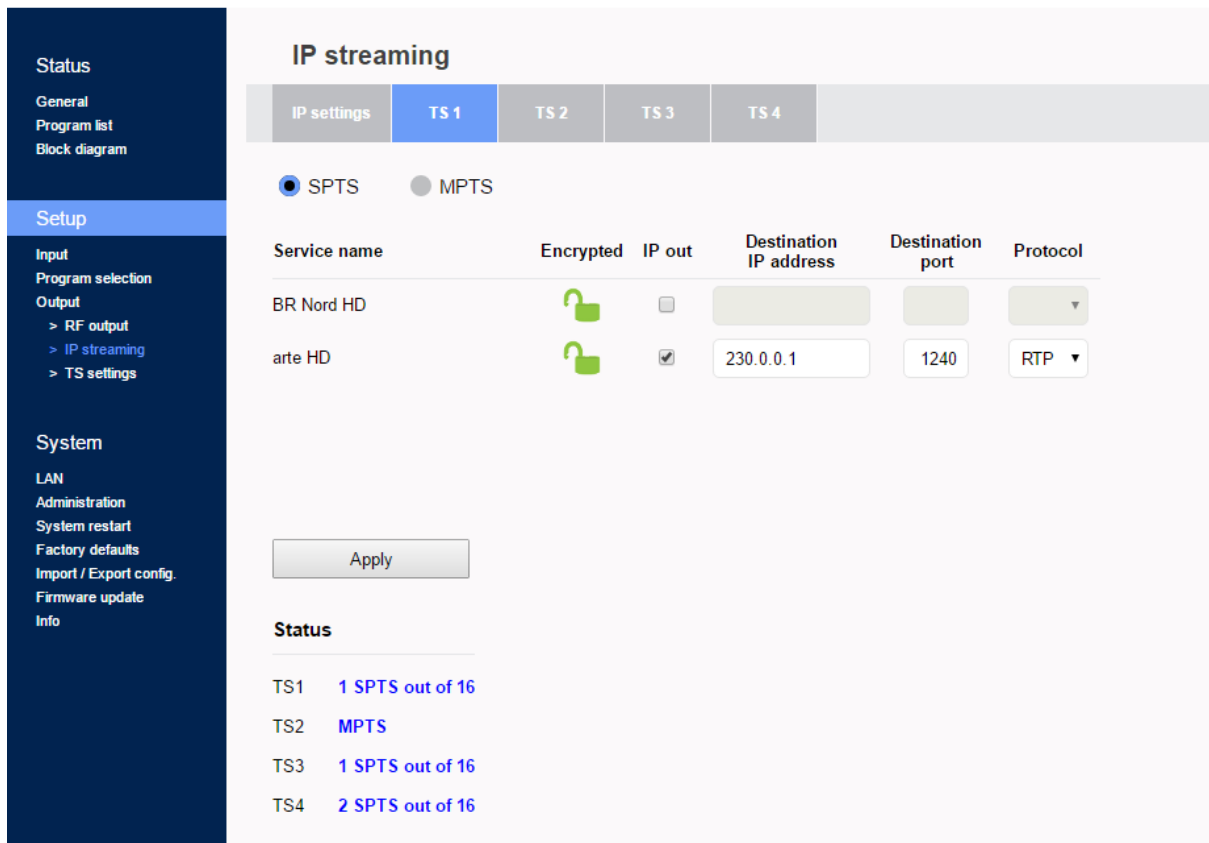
Status
General
Program list
Block diagram

Setup
Input
Program selection
Output
> RF output
> IP streaming
> TS settings

System
LAN
Administration
System restart
Factory defaults
Import / Export config.
Firmware update
Info

IP streaming

IP settings | TS 1 | TS 2 | TS 3 | TS 4

SPTS MPTS

| Service name | Encrypted | IP out | Destination IP address | Destination port | Protocol |
|---|---|---|---|---|---|
| BR Nord HD | | | | | |
| arte HD | | | 230.0.0.1 | 1240 | RTP |

Apply

Status

TS1 1 SPTS out of 16
TS2 MPTS
TS3 1 SPTS out of 16
TS4 2 SPTS out of 16